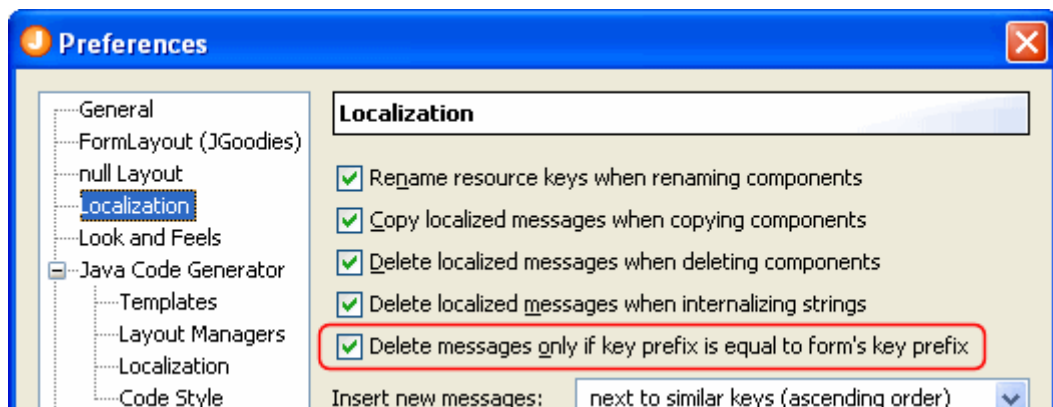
Preferences

General
FormLayout (JGoodies)
null Layout
Localization
Look and Feels
Java Code Generator
Templates
Layout Managers
Localization
Code Style

Localization

Rename resource keys when renaming components
Copy localized messages when copying components
Delete localized messages when deleting components
Delete localized messages when internalizing strings
Delete messages only if key prefix is equal to form's key prefix

Insert new messages: next to similar keys (ascending order)